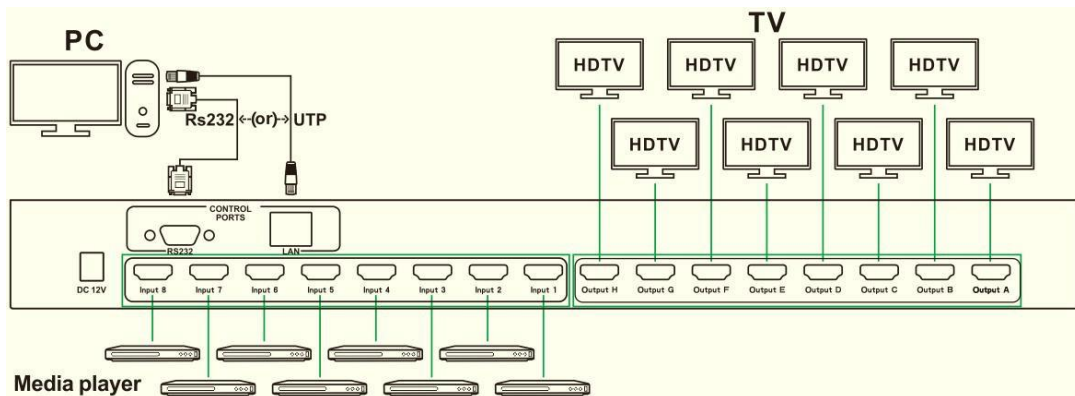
PC

Rs232 ←(or)→ UTP

TV

HDTV HDTV HDTV HDTV

HDTV HDTV HDTV HDTV

CONTROL PORTS

RS232

LAN

DC 12V

Input 8 Input 7 Input 6 Input 5 Input 4 Input 3 Input 2 Input 1

Output H Output G Output F Output E Output D Output C Output B Output A

Media player